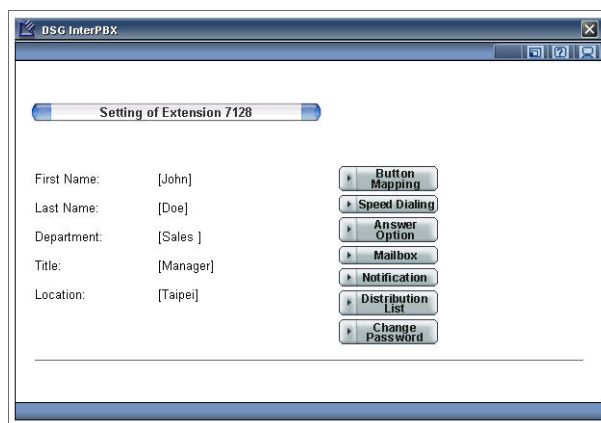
DSG InterPBX

Setting of Extension 7128

First Name: [John]

Last Name: [Doe]

Department: [Sales ]

Title: [Manager]

Location: [Taipei]

Button Mapping

Speed Dialing

Answer Option

Mailbox

Notification

Distribution List

Change Password